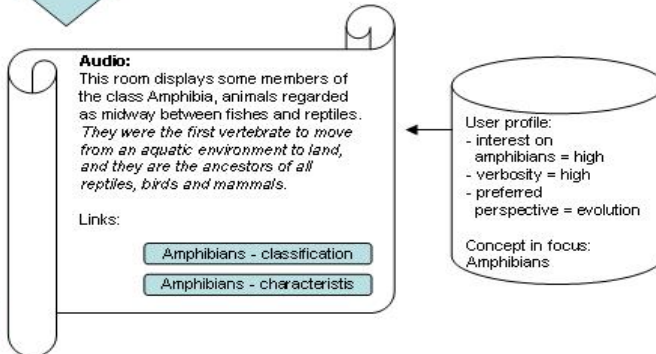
Audio:
This room displays some members of the class Amphibia, animals regarded as midway between fishes and reptiles. *They were the first vertebrate to move from an aquatic environment to land, and they are the ancestors of all reptiles, birds and mammals.*

Links:

Amphibians - classification

Amphibians - characteristis

User profile:
- interest on amphibians = high
- verbosity = high
- preferred perspective = evolution

Concept in focus:
Amphibians